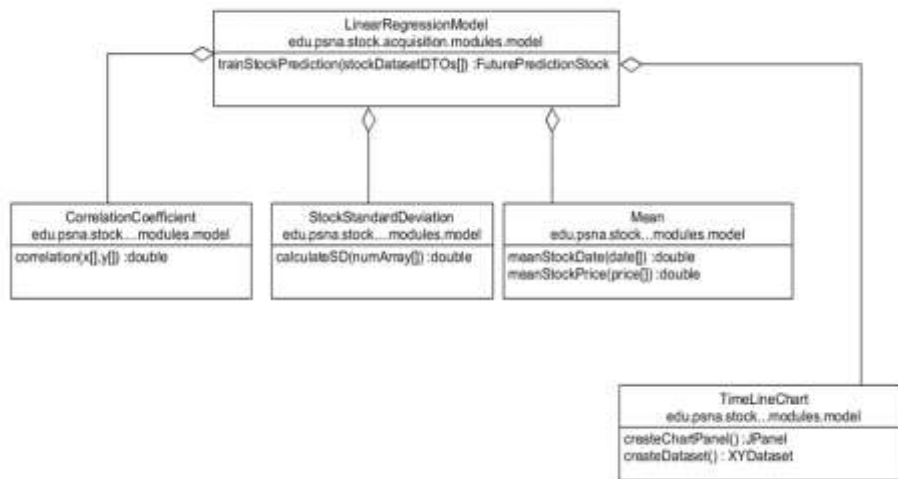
LinearRegressionModel
edu.psna.stock.acquisition.modules.model

trainStockPrediction(stockDatasetDTOs[]) :FuturePredictionStock

CorrelationCoefficient
edu.psna.stock...modules.model

correlation(x[],y[]) :double

StockStandardDeviation
edu.psna.stock...modules.model

calculateSD(numArray[]) :double

Mean
edu.psna.stock...modules.model

meanStockDate(date[]) :double
meanStockPrice(price[]) :double

TimeLineChart
edu.psna.stock...modules.model

createChartPanel() :JPanel
createDataset() : XYDataset